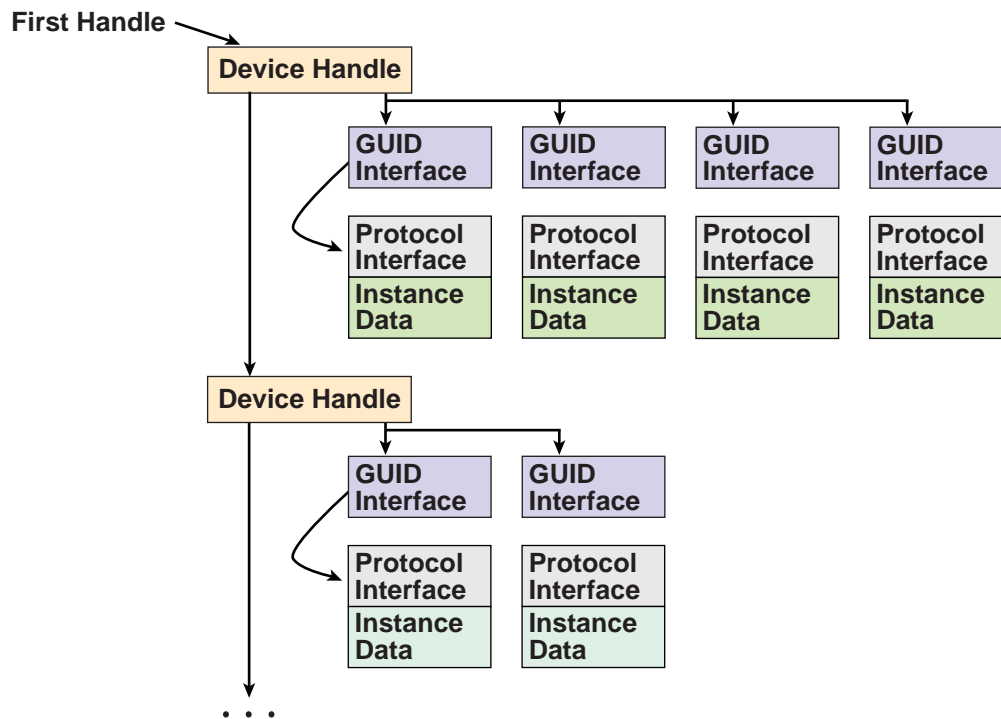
First Handle

Device Handle

GUID Interface

GUID Interface

GUID Interface

GUID Interface

Protocol Interface

Instance Data

Protocol Interface

Instance Data

Protocol Interface

Instance Data

Protocol Interface

Instance Data

Device Handle

GUID Interface

GUID Interface

Protocol Interface

Instance Data

Protocol Interface

Instance Data

. . .